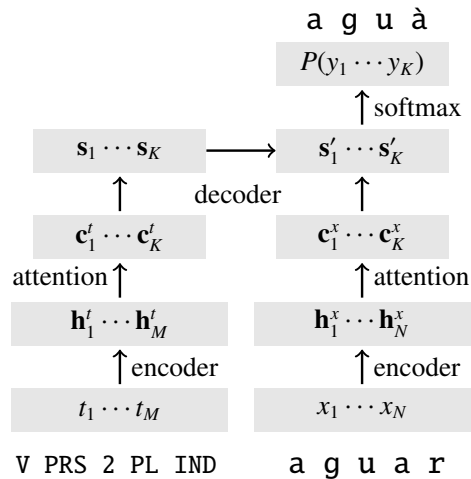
a g u à

$P(y_1 \cdots y_K)$

softmax

$\mathbf{s}_1 \cdots \mathbf{s}_K$

$\mathbf{s}'_1 \cdots \mathbf{s}'_K$

decoder

$\mathbf{c}^t_1 \cdots \mathbf{c}^t_K$

$\mathbf{c}^x_1 \cdots \mathbf{c}^x_K$

attention

attention

$\mathbf{h}^t_1 \cdots \mathbf{h}^t_M$

$\mathbf{h}^x_1 \cdots \mathbf{h}^x_N$

encoder

encoder

$t_1 \cdots t_M$

$x_1 \cdots x_N$

V PRS 2 PL IND

a g u a r